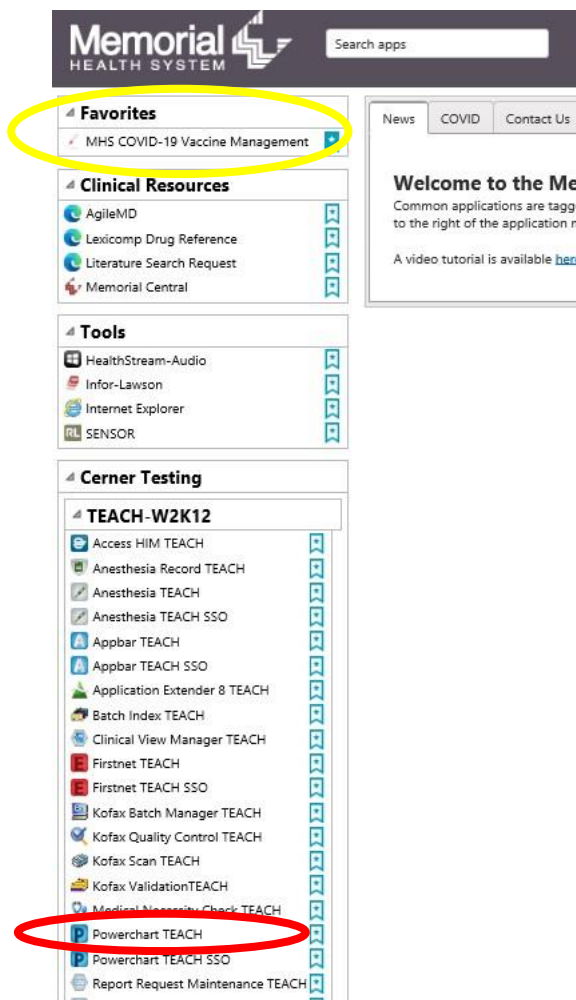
Memorial HEALTH SYSTEM

Search apps

Favorites
MHS COVID-19 Vaccine Management

Clinical Resources
AgileMD
Lexicomp Drug Reference
Literature Search Request
Memorial Central

Tools
HealthStream-Audio
Infor-Lawson
Internet Explorer
SENSOR

Cerner Testing
TEACH-W2K12
Access HIM TEACH
Anesthesia Record TEACH
Anesthesia TEACH
Anesthesia TEACH SSO
Appbar TEACH
Appbar TEACH SSO
Application Extender 8 TEACH
Batch Index TEACH
Clinical View Manager TEACH
Firstnet TEACH
Firstnet TEACH SSO
Kofax Batch Manager TEACH
Kofax Quality Control TEACH
Kofax Scan TEACH
Kofax ValidationTEACH
Medical Necessity Check TEACH
Powerchart TEACH
Powerchart TEACH SSO
Report Request Maintenance TEACH

News | COVID | Contact Us

Welcome to the Me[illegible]
Common applications are tagg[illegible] to the right of the application n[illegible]

A video tutorial is available her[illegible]